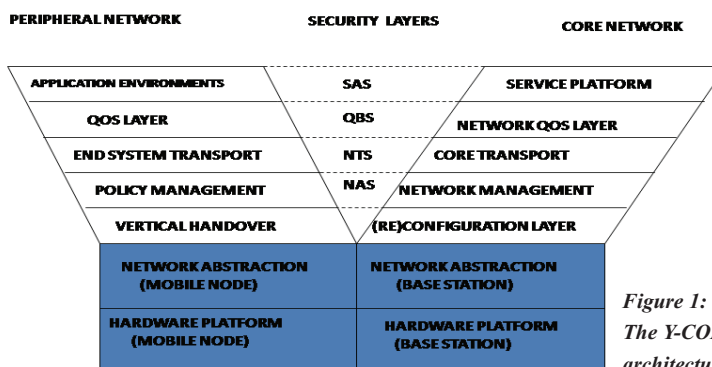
PERIPHERAL NETWORK

SECURITY LAYERS

CORE NETWORK

APPLICATION ENVIRONMENTS

SAS

SERVICE PLATFORM

QOS LAYER

QBS

NETWORK QOS LAYER

END SYSTEM TRANSPORT

NTS

CORE TRANSPORT

POLICY MANAGEMENT

NAS

NETWORK MANAGEMENT

VERTICAL HANDOVER

(RE)CONFIGURATION LAYER

NETWORK ABSTRACTION (MOBILE NODE)

NETWORK ABSTRACTION (BASE STATION)

HARDWARE PLATFORM (MOBILE NODE)

HARDWARE PLATFORM (BASE STATION)

Figure 1: The Y-CO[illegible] architectu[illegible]